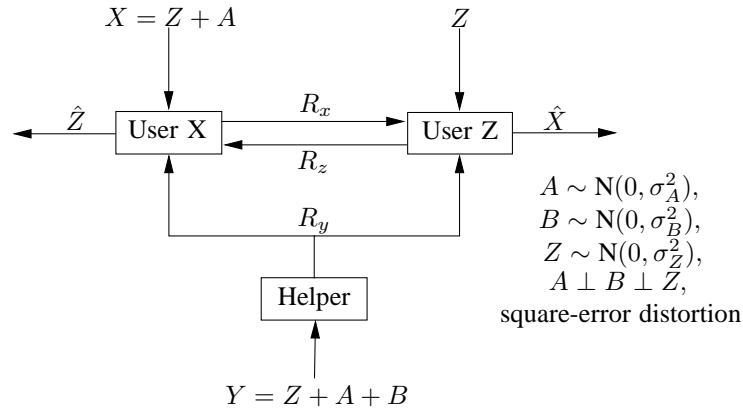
$X = Z + A$

$Z$

$\hat{Z}$

User X

$R_x$

User Z

$\hat{X}$

$R_z$

$R_y$

Helper

$Y = Z + A + B$

$A \sim \mathrm{N}(0, \sigma_A^2)$,
$B \sim \mathrm{N}(0, \sigma_B^2)$,
$Z \sim \mathrm{N}(0, \sigma_Z^2)$,
$A \perp B \perp Z$,
square-error distortion